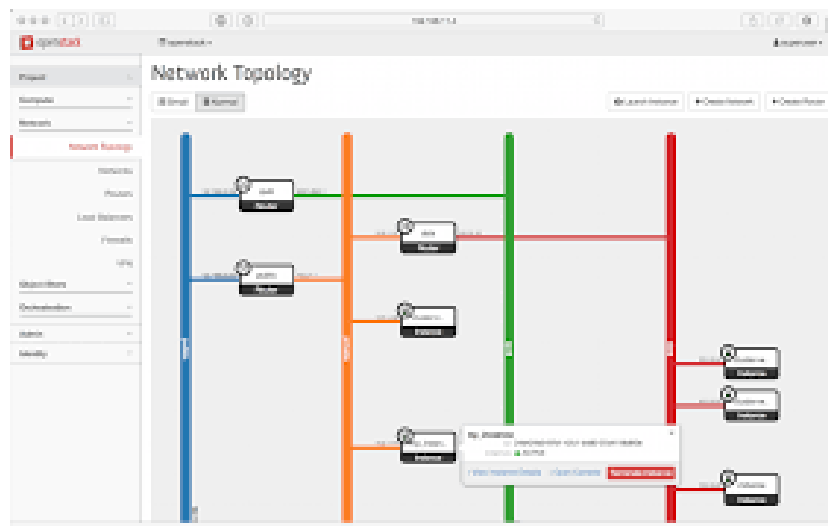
openstack

Project

Compute

Network

Network Topology

Networks

Routers

Load Balancers

Firewalls

VPN

Object Store

Orchestration

Admin

Identity

Network Topology

Small

Normal

Launch Instance

Create Network

Create Router

Router

Router

Router

Instance

Instance

Instance

Instance

Instance

Terminate Instance

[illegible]